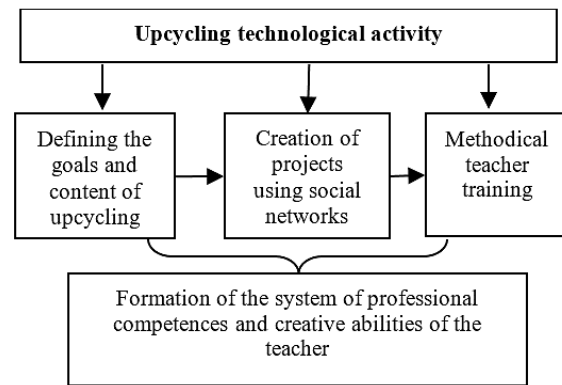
Upcycling technological activity

Defining the goals and content of upcycling

Creation of projects using social networks

Methodical teacher training

Formation of the system of professional competences and creative abilities of the teacher